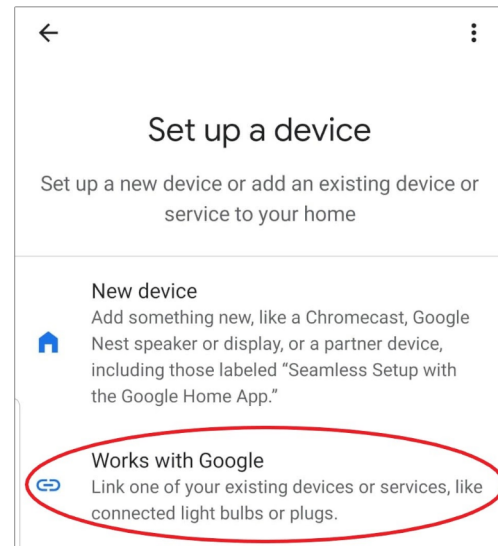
Set up a device

Set up a new device or add an existing device or service to your home

New device
Add something new, like a Chromecast, Google Nest speaker or display, or a partner device, including those labeled “Seamless Setup with the Google Home App.”

Works with Google
Link one of your existing devices or services, like connected light bulbs or plugs.